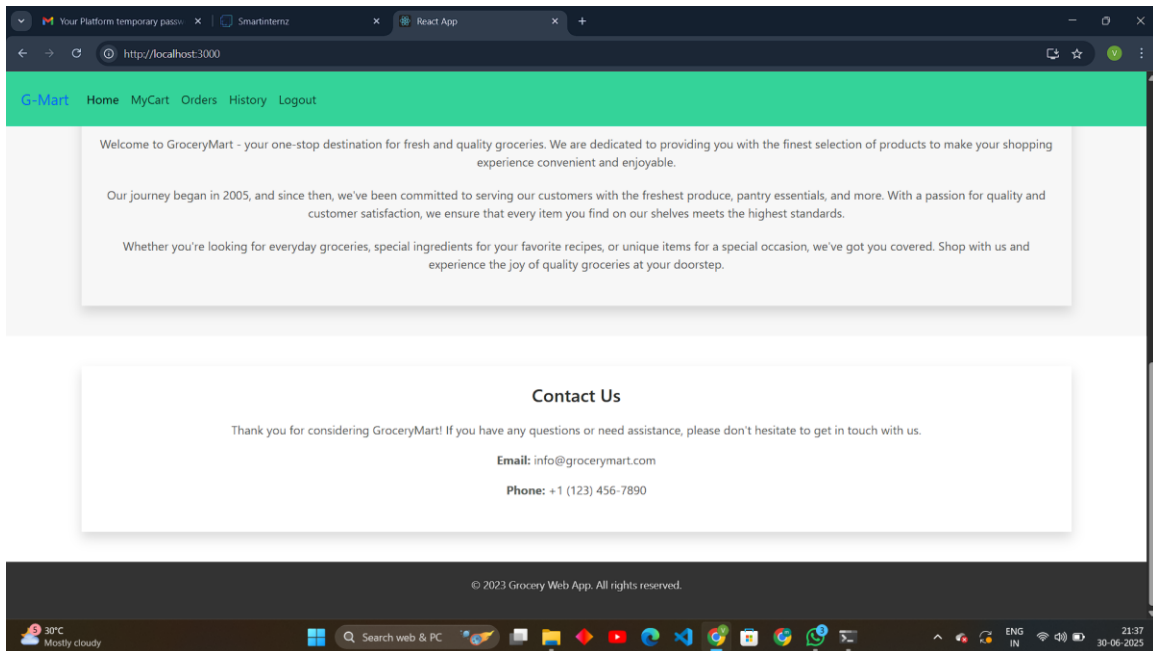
Your Platform temporary passw ×
Smartinternz ×
React App ×
+

http://localhost:3000

V

G-Mart Home MyCart Orders History Logout

Welcome to GroceryMart - your one-stop destination for fresh and quality groceries. We are dedicated to providing you with the finest selection of products to make your shopping experience convenient and enjoyable.

Our journey began in 2005, and since then, we've been committed to serving our customers with the freshest produce, pantry essentials, and more. With a passion for quality and customer satisfaction, we ensure that every item you find on our shelves meets the highest standards.

Whether you're looking for everyday groceries, special ingredients for your favorite recipes, or unique items for a special occasion, we've got you covered. Shop with us and experience the joy of quality groceries at your doorstep.

Contact Us

Thank you for considering GroceryMart! If you have any questions or need assistance, please don't hesitate to get in touch with us.

Email: info@grocerymart.com

Phone: +1 (123) 456-7890

© 2023 Grocery Web App. All rights reserved.

5 30°C Mostly cloudy

Search web & PC

ENG IN

21:37 30-06-2025